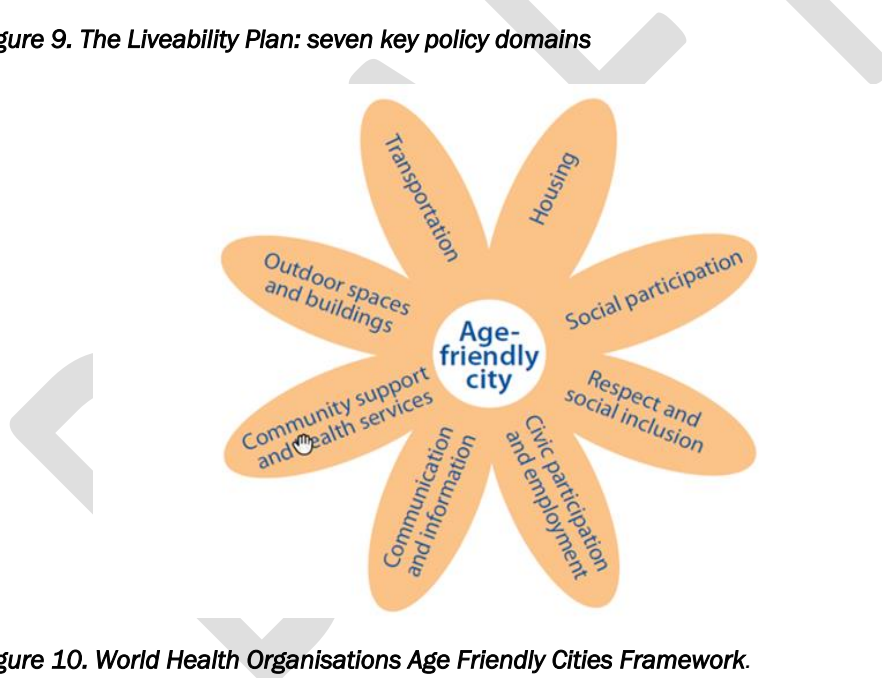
gure 9. The Liveability Plan: seven key policy domains

Transportation

Housing

Outdoor spaces and buildings

Age-friendly city

Social participation

Community support and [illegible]ealth services

Respect and social inclusion

Communication and information

Civic participation and employment

gure 10. World Health Organisations Age Friendly Cities Framework.